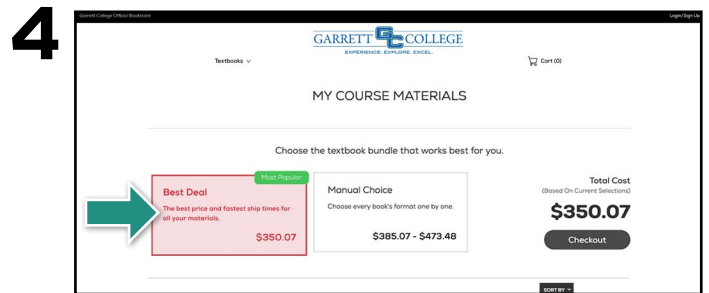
4

Garrett College Official Bookstore

Login/Sign Up

GARRETT GC COLLEGE
EXPERIENCE. EXPLORE. EXCEL.

Textbooks

Cart (0)

MY COURSE MATERIALS

Choose the textbook bundle that works best for you.

Most Popular

Best Deal

The best price and fastest ship times for all your materials.

$350.07

Manual Choice

Choose every book's format one by one.

$385.07 - $473.48

Total Cost
(Based On Current Selections)

$350.07

Checkout

SORT BY